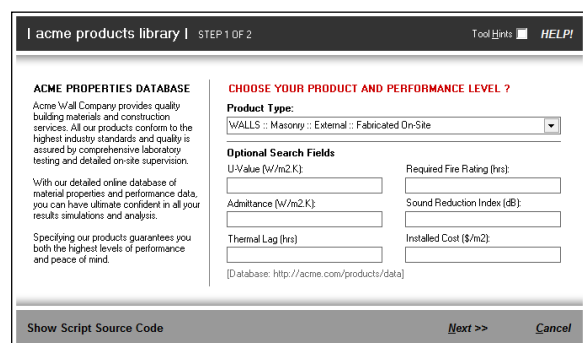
| acme products library | STEP 1 OF 2

Tool Hints HELP!

ACME PROPERTIES DATABASE

Acme Wall Company provides quality building materials and construction services. All our products conform to the highest industry standards and quality is assured by comprehensive laboratory testing and detailed on-site supervision.

With our detailed online database of material properties and performance data, you can have ultimate confident in all your results simulations and analysis.

Specifying our products guarantees you both the highest levels of performance and peace of mind.

CHOOSE YOUR PRODUCT AND PERFORMANCE LEVEL ?

Product Type:

WALLS :: Masonry :: External :: Fabricated On-Site

Optional Search Fields

U-Value (W/m2.K):

Required Fire Rating (hrs):

Admittance (W/m2.K):

Sound Reduction Index (dB):

Thermal Lag (hrs)

Installed Cost ($/m2):

[Database: http://acme.com/products/data]

Show Script Source Code

Next >>

Cancel